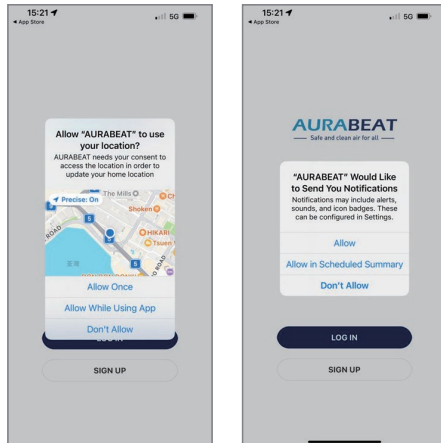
15:21
◂ App Store
5G

Allow "AURABEAT" to use your location?
AURABEAT needs your consent to access the location in order to update your home location

Precise: On
The Mills
Shoken
HIKARI
Tsuen
ROAD
5
5

Allow Once
Allow While Using App
Don't Allow
LOG IN
SIGN UP

15:21
◂ App Store
5G

AURABEAT
Safe and clean air for all

"AURABEAT" Would Like to Send You Notifications
Notifications may include alerts, sounds, and icon badges. These can be configured in Settings.

Allow
Allow in Scheduled Summary
Don't Allow

LOG IN
SIGN UP